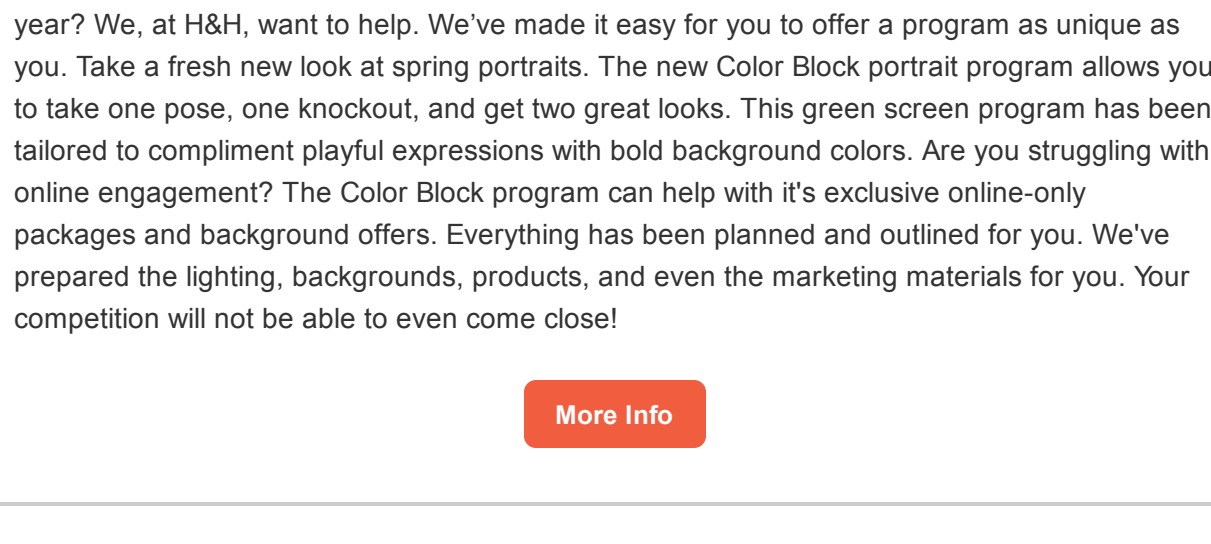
year? We, at H&H, want to help. We’ve made it easy for you to offer a program as unique as you. Take a fresh new look at spring portraits. The new Color Block portrait program allows you to take one pose, one knockout, and get two great looks. This green screen program has been tailored to compliment playful expressions with bold background colors. Are you struggling with online engagement? The Color Block program can help with it's exclusive online-only packages and background offers. Everything has been planned and outlined for you. We've prepared the lighting, backgrounds, products, and even the marketing materials for you. Your competition will not be able to even come close!

More Info